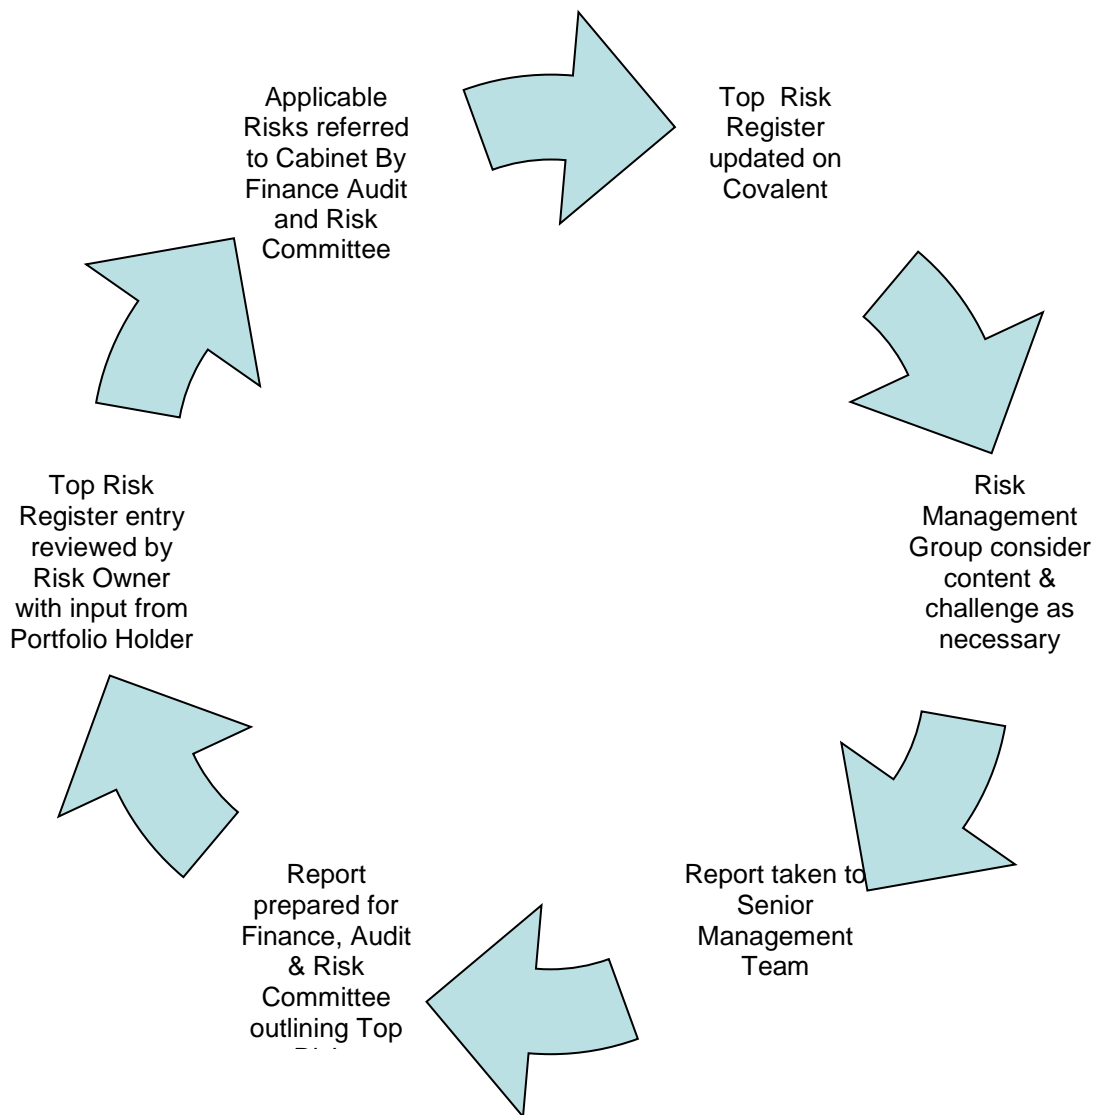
Applicable Risks referred to Cabinet By Finance Audit and Risk Committee

Top Risk Register updated on Covalent

Risk Management Group consider content & challenge as necessary

Report taken to Senior Management Team

Report prepared for Finance, Audit & Risk Committee outlining Top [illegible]

Top Risk Register entry reviewed by Risk Owner with input from Portfolio Holder